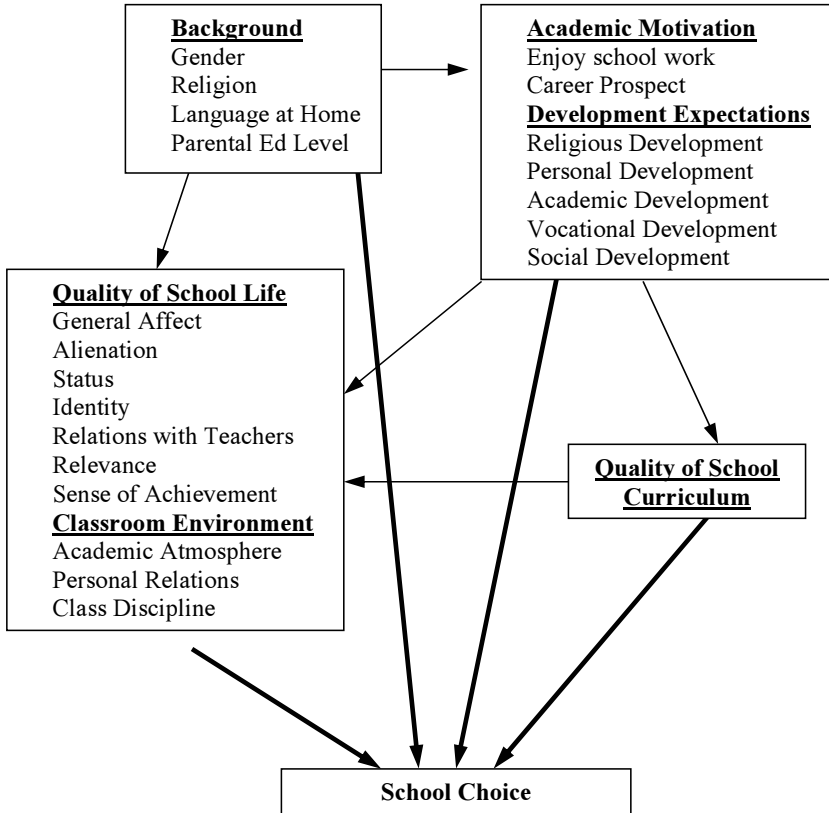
Background
Gender
Religion
Language at Home
Parental Ed Level

Academic Motivation
Enjoy school work
Career Prospect
Development Expectations
Religious Development
Personal Development
Academic Development
Vocational Development
Social Development

Quality of School Life
General Affect
Alienation
Status
Identity
Relations with Teachers
Relevance
Sense of Achievement
Classroom Environment
Academic Atmosphere
Personal Relations
Class Discipline

Quality of School Curriculum

School Choice